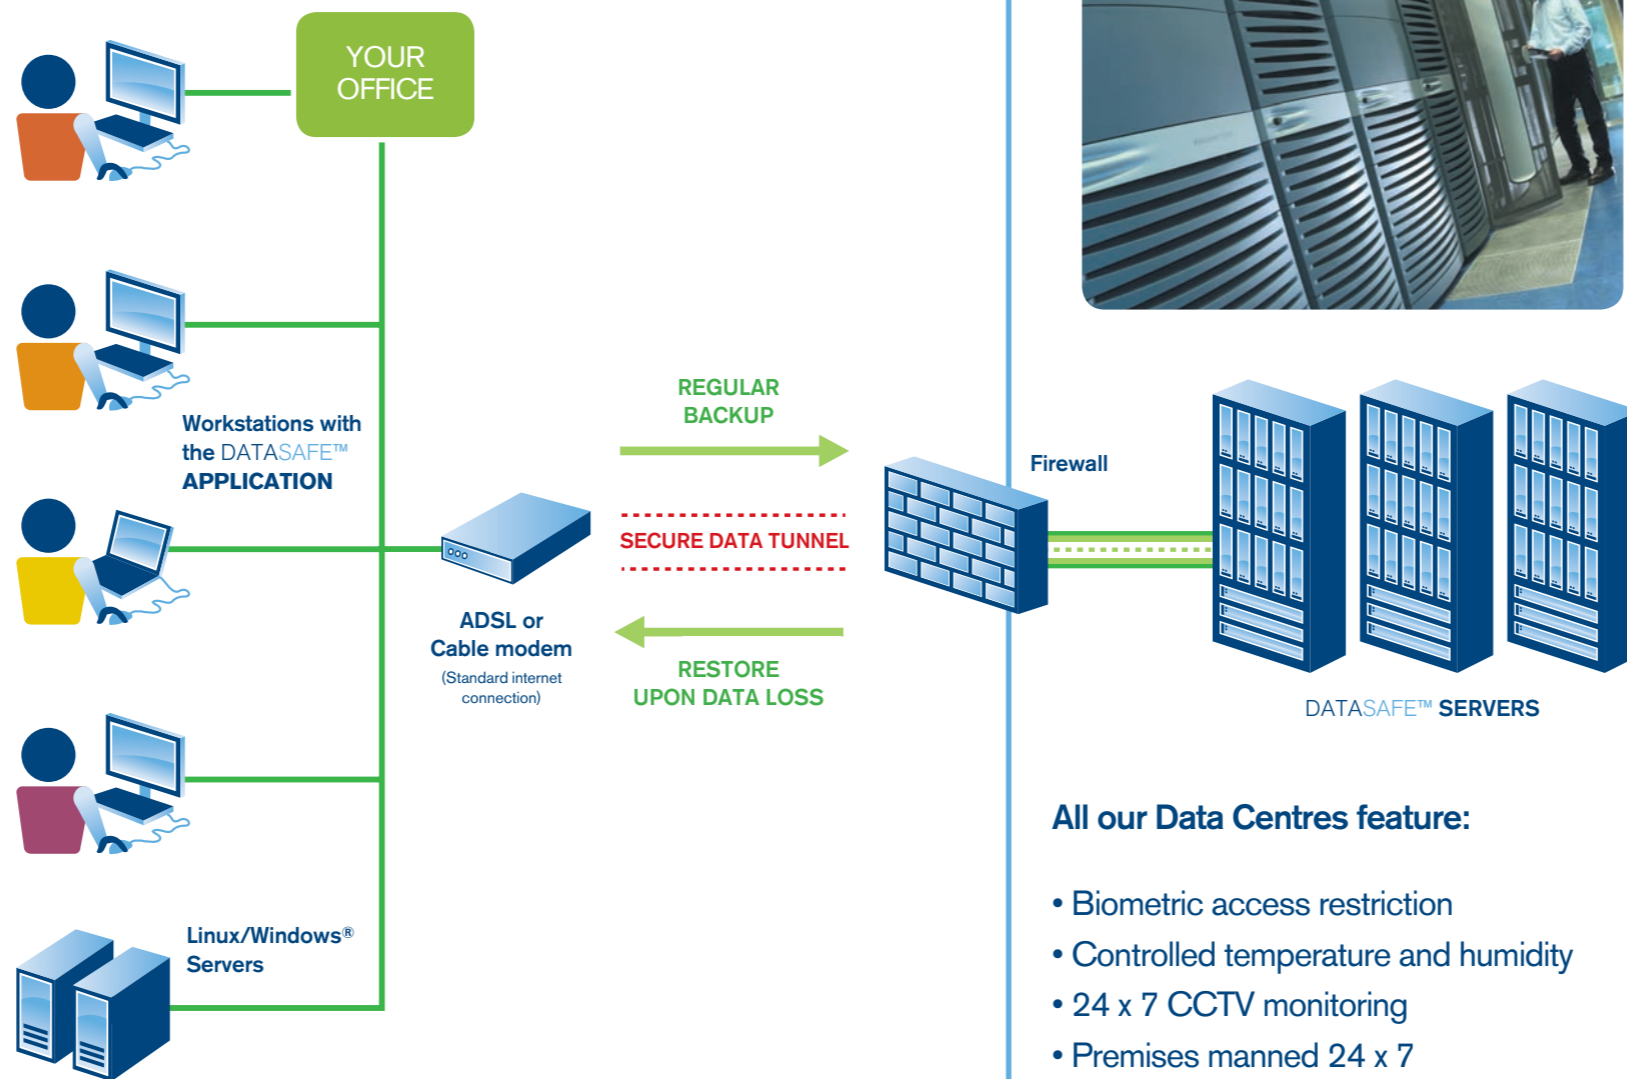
YOUR OFFICE

Workstations with the DATASAFE™ APPLICATION

Linux/Windows® Servers

ADSL or Cable modem
(Standard internet connection)

REGULAR BACKUP

SECURE DATA TUNNEL

RESTORE UPON DATA LOSS

Firewall

DATASAFE™ SERVERS

All our Data Centres feature:

• Biometric access restriction
• Controlled temperature and humidity
• 24 x 7 CCTV monitoring
• Premises manned 24 x 7